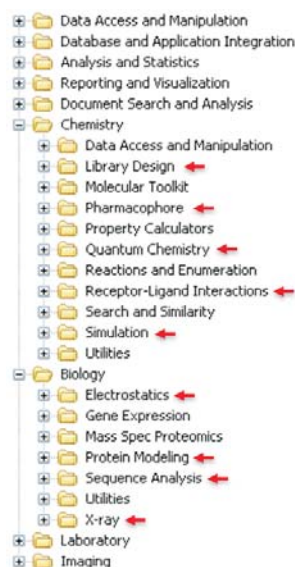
Data Access and Manipulation
Database and Application Integration
Analysis and Statistics
Reporting and Visualization
Document Search and Analysis
Chemistry
Data Access and Manipulation
Library Design
Molecular Toolkit
Pharmacophore
Property Calculators
Quantum Chemistry
Reactions and Enumeration
Receptor-Ligand Interactions
Search and Similarity
Simulation
Utilities
Biology
Electrostatics
Gene Expression
Mass Spec Proteomics
Protein Modeling
Sequence Analysis
Utilities
X-ray
Laboratory
Imaging